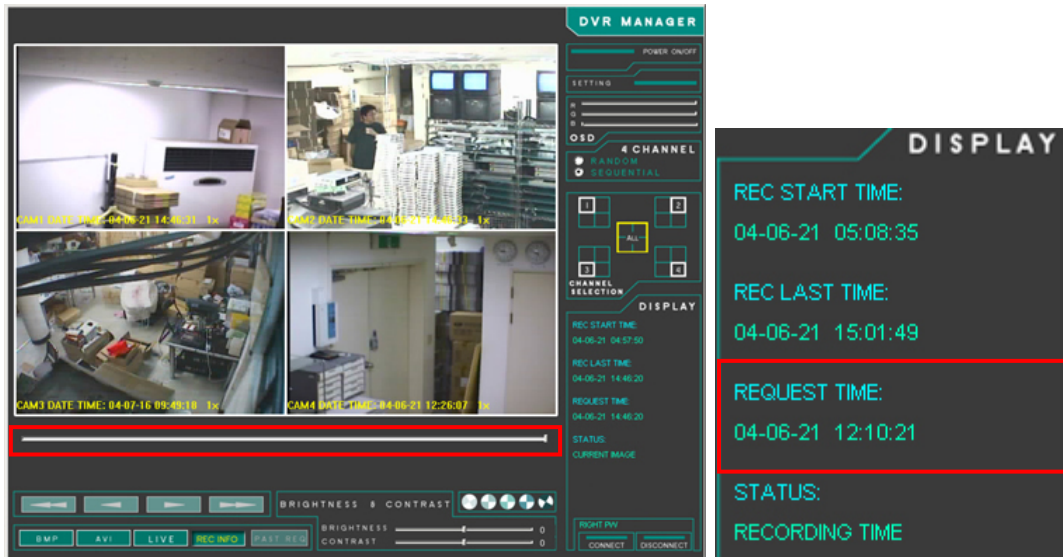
DVR MANAGER

POWER ON/OFF

SETTING

R
G
B
OSD

4 CHANNEL
RANDOM
SEQUENTIAL

CAM1 DATE TIME: 04-06-21 14:46:31 1x
CAM2 DATE TIME: 04-06-21 14:46:33 1x
CAM3 DATE TIME: 04-07-16 09:49:18 1x
CAM4 DATE TIME: 04-06-21 12:26:07 1x

1
2
ALL
3
4

CHANNEL SELECTION

DISPLAY

REC START TIME:
04-06-21 04:57:50

REC LAST TIME:
04-06-21 14:46:20

REQUEST TIME:
04-06-21 14:46:20

STATUS:
CURRENT IMAGE

BRIGHTNESS & CONTRAST

BMP AVI LIVE REC INFO PAST REQ

BRIGHTNESS 0
CONTRAST 0

RIGHT PW
CONNECT DISCONNECT

DISPLAY

REC START TIME:
04-06-21 05:08:35

REC LAST TIME:
04-06-21 15:01:49

REQUEST TIME:
04-06-21 12:10:21

STATUS:
RECORDING TIME